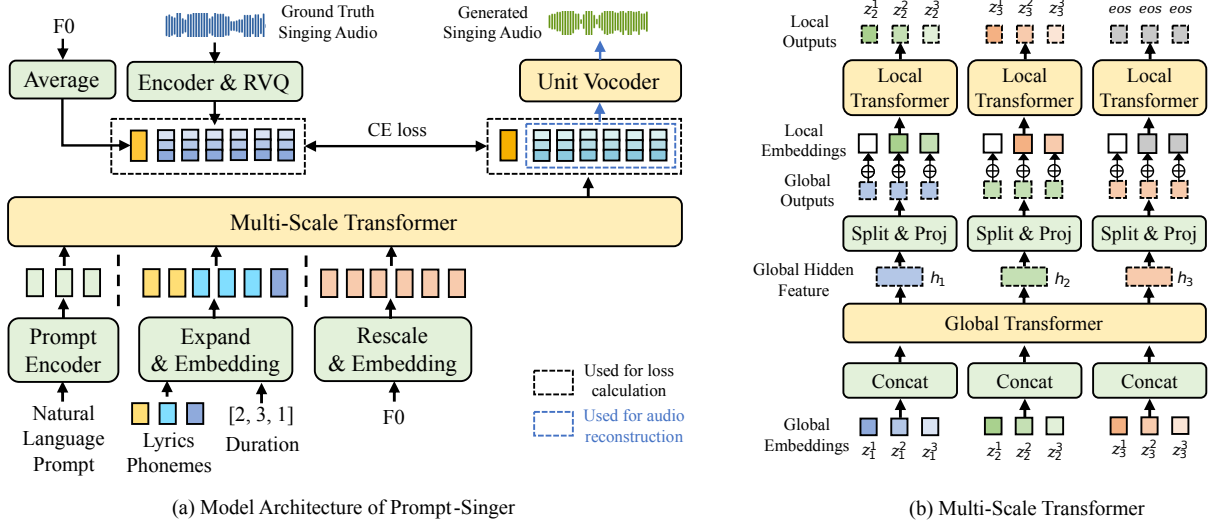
F0

Ground Truth Singing Audio

Generated Singing Audio

Average

Encoder & RVQ

Unit Vocoder

CE loss

Multi-Scale Transformer

Prompt Encoder

Expand & Embedding

Rescale & Embedding

Natural Language Prompt

Lyrics Phonemes

[2, 3, 1] Duration

F0

Used for loss calculation

Used for audio reconstruction

(a) Model Architecture of Prompt-Singer

Local Outputs

$z_2^1$ $z_2^2$ $z_2^3$

$z_3^1$ $z_3^2$ $z_3^3$

$eos$ $eos$ $eos$

Local Transformer

Local Transformer

Local Transformer

Local Embeddings

Global Outputs

Split & Proj

Split & Proj

Split & Proj

Global Hidden Feature

$h_1$

$h_2$

$h_3$

Global Transformer

Concat

Concat

Concat

Global Embeddings

$z_1^1$ $z_1^2$ $z_1^3$

$z_2^1$ $z_2^2$ $z_2^3$

$z_3^1$ $z_3^2$ $z_3^3$

(b) Multi-Scale Transformer